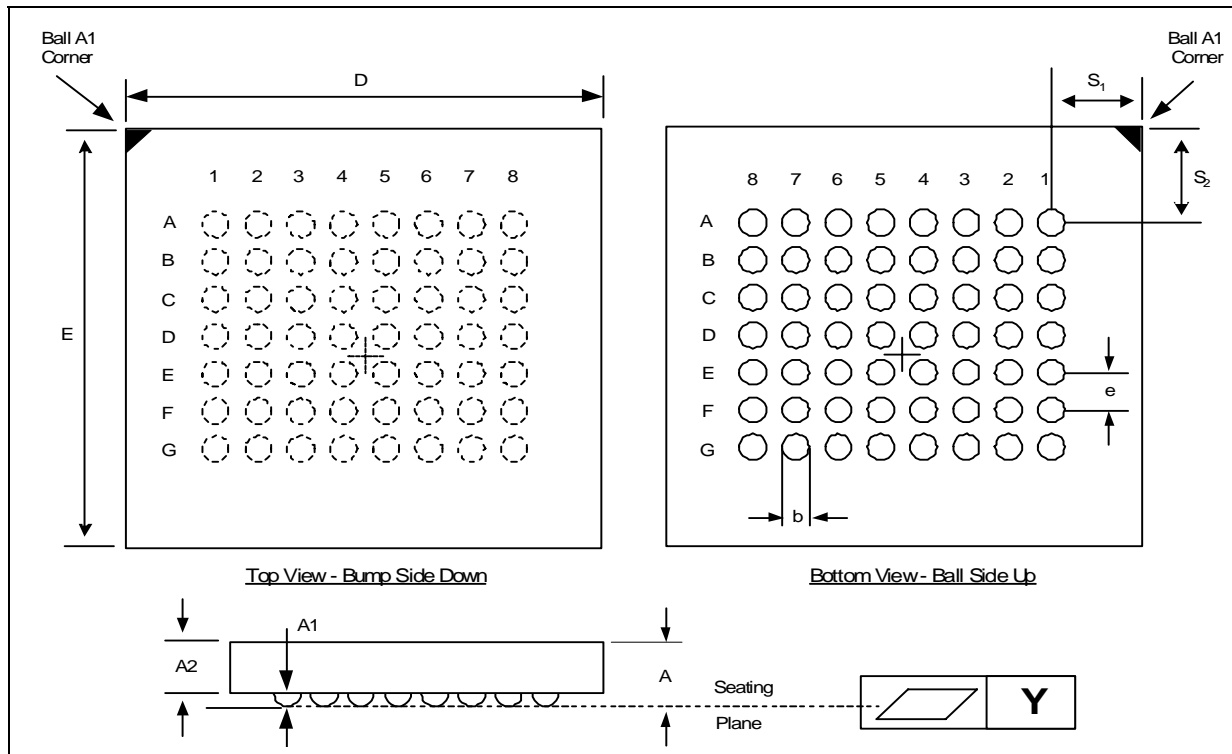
Ball A1 Corner

D

1 2 3 4 5 6 7 8

A
B
C
D
E
F
G

E

Top View - Bump Side Down

Ball A1 Corner

$S_1$

$S_2$

8 7 6 5 4 3 2 1

A
B
C
D
E
F
G

e

b

Bottom View - Ball Side Up

A1

A2

A

Seating Plane

Y